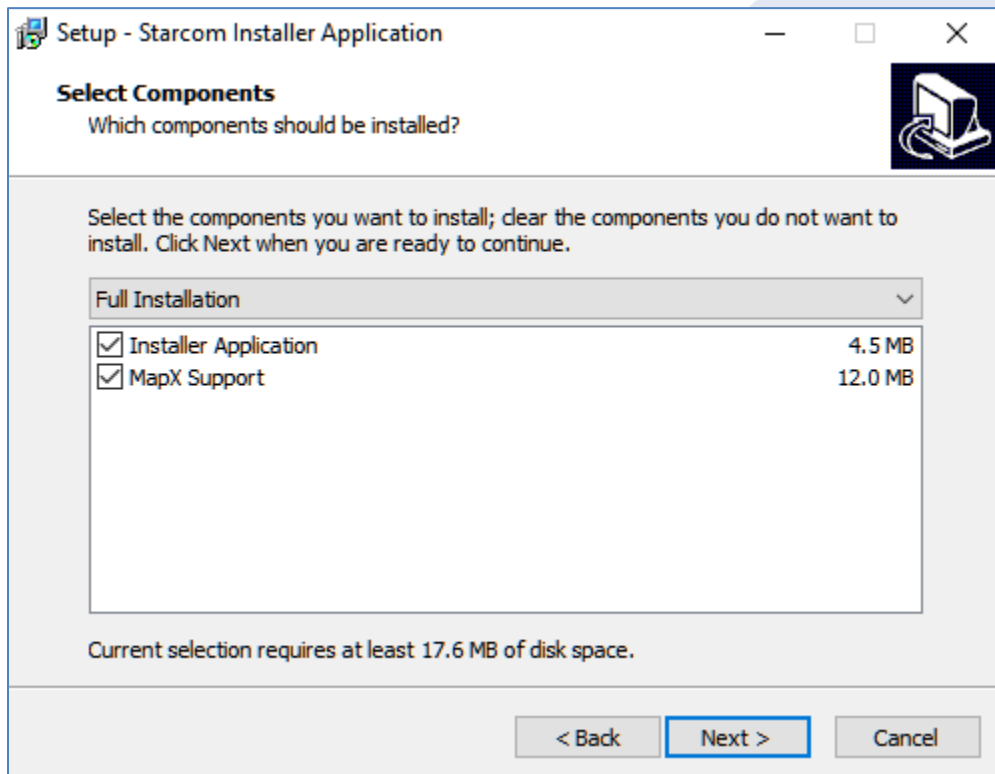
Setup - Starcom Installer Application

Select Components
Which components should be installed?

Select the components you want to install; clear the components you do not want to install. Click Next when you are ready to continue.

Full Installation

| | |
|---|---|
| Installer Application | 4.5 MB |
| MapX Support | 12.0 MB |

Current selection requires at least 17.6 MB of disk space.

< Back
Next >
Cancel